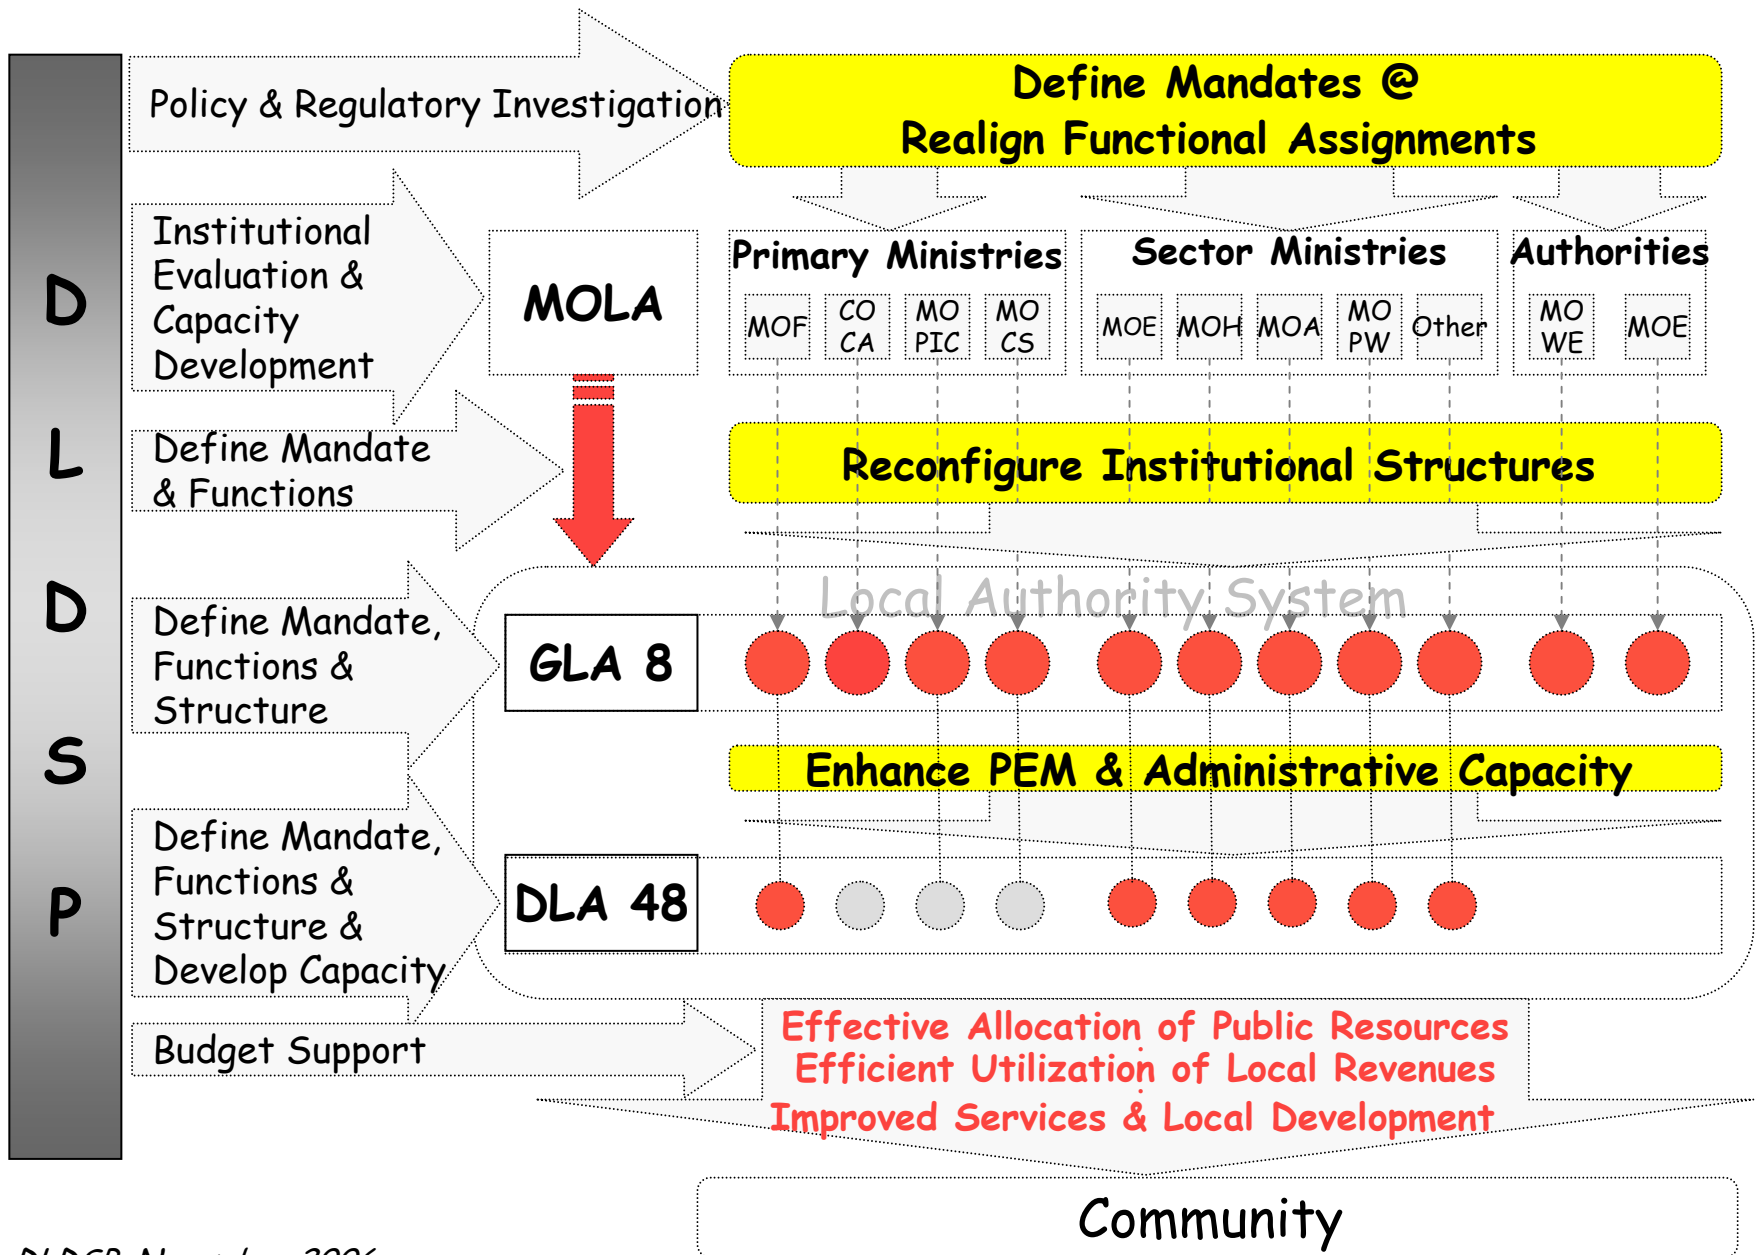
D
L
D
S
P

Policy & Regulatory Investigation

Define Mandates @
Realign Functional Assignments

Institutional Evaluation & Capacity Development

MOLA

Primary Ministries
MOF
CO CA
MO PIC
MO CS

Sector Ministries
MOE
MOH
MOA
MO PW
Other

Authorities
MO WE
MOE

Define Mandate & Functions

Reconfigure Institutional Structures

Local Authority System

Define Mandate, Functions & Structure

GLA 8

Enhance PEM & Administrative Capacity

Define Mandate, Functions & Structure & Develop Capacity

DLA 48

Budget Support

Effective Allocation of Public Resources
Efficient Utilization of Local Revenues
Improved Services & Local Development

Community

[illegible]